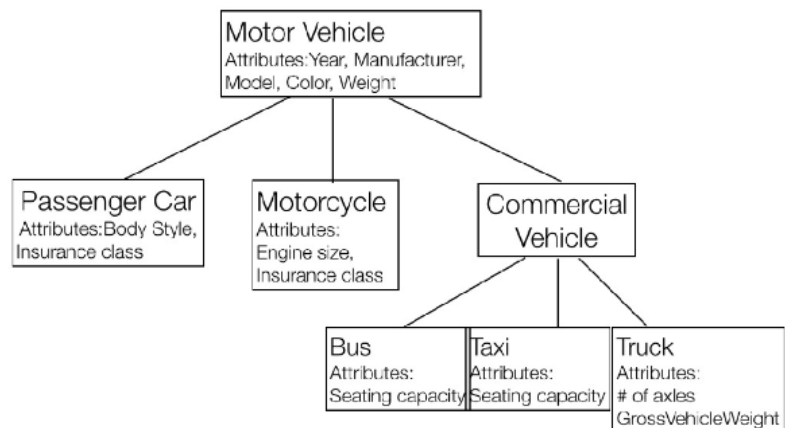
Motor Vehicle
Attributes:Year, Manufacturer, Model, Color, Weight

Passenger Car
Attributes:Body Style, Insurance class

Motorcycle
Attributes:
Engine size,
Insurance class

Commercial Vehicle

Bus
Attributes:
Seating capacity

Taxi
Attributes:
Seating capacity

Truck
Attributes:
# of axles
GrossVehicleWeight